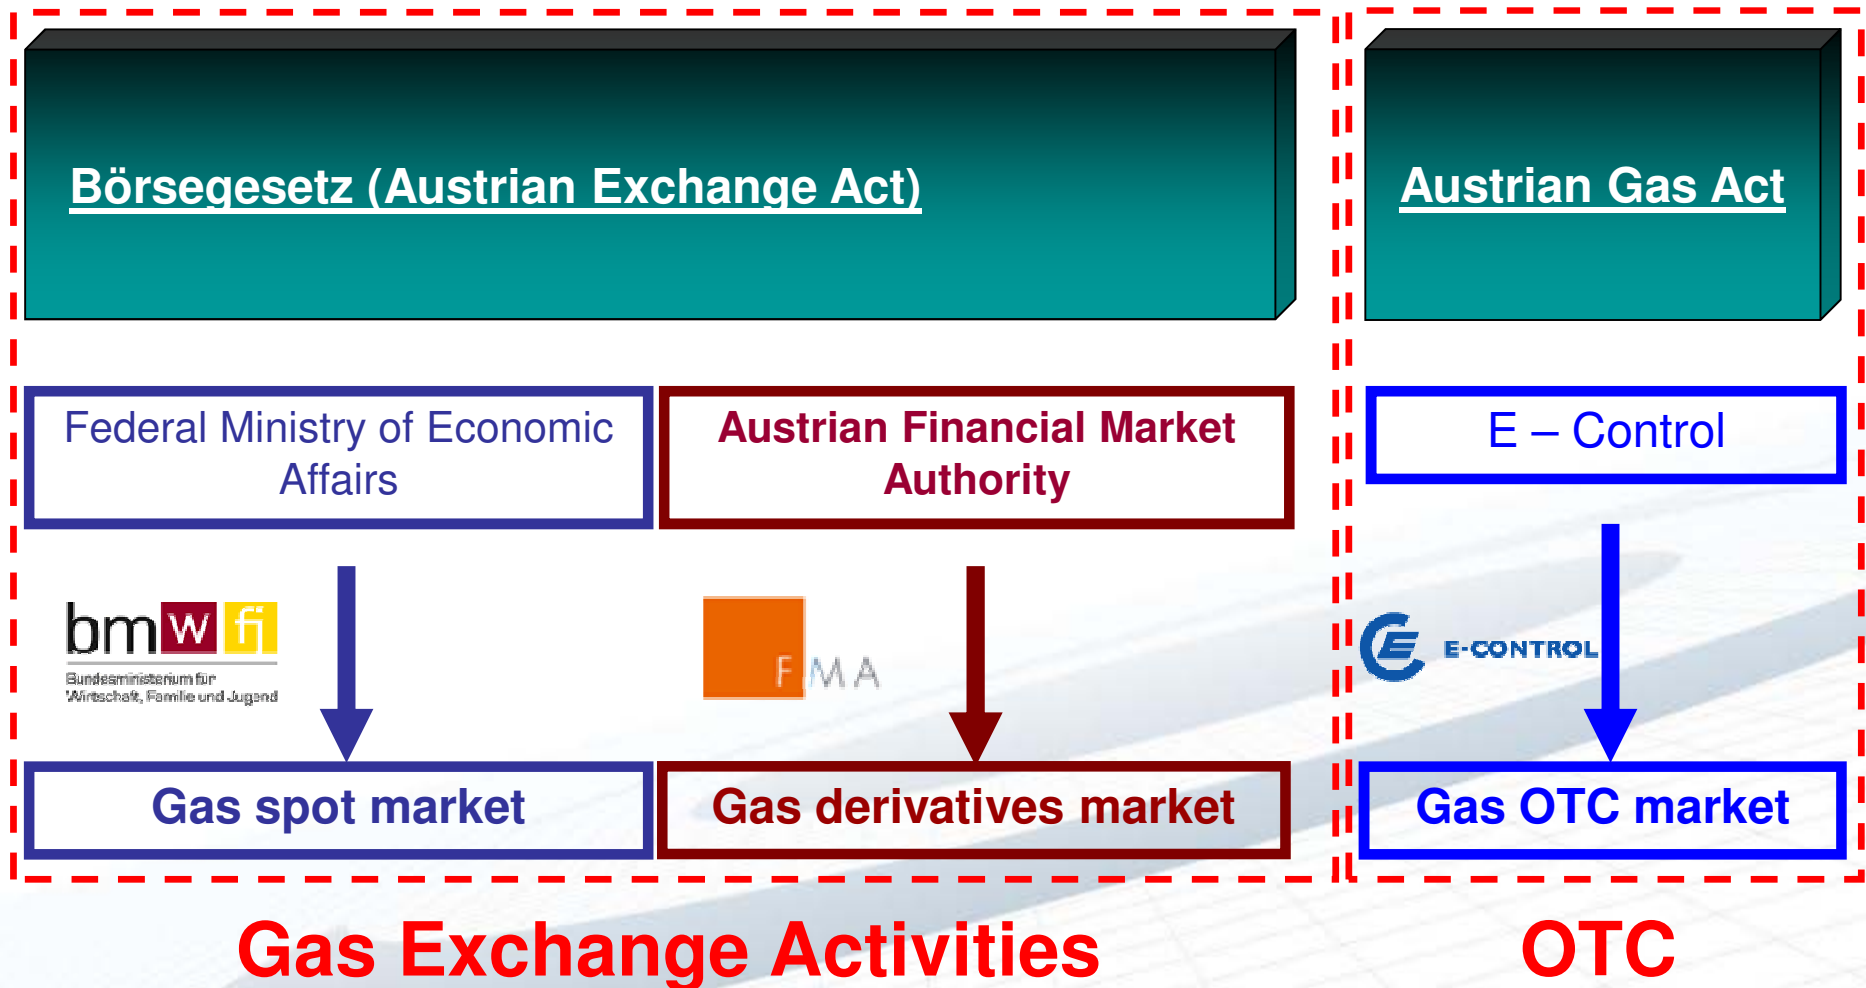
Börsegesetz (Austrian Exchange Act)

Austrian Gas Act

Federal Ministry of Economic Affairs

Austrian Financial Market Authority

E – Control

bmwfi
Bundesministerium für Wirtschaft, Familie und Jugend

FMA

E-CONTROL

Gas spot market

Gas derivatives market

Gas OTC market

Gas Exchange Activities

OTC